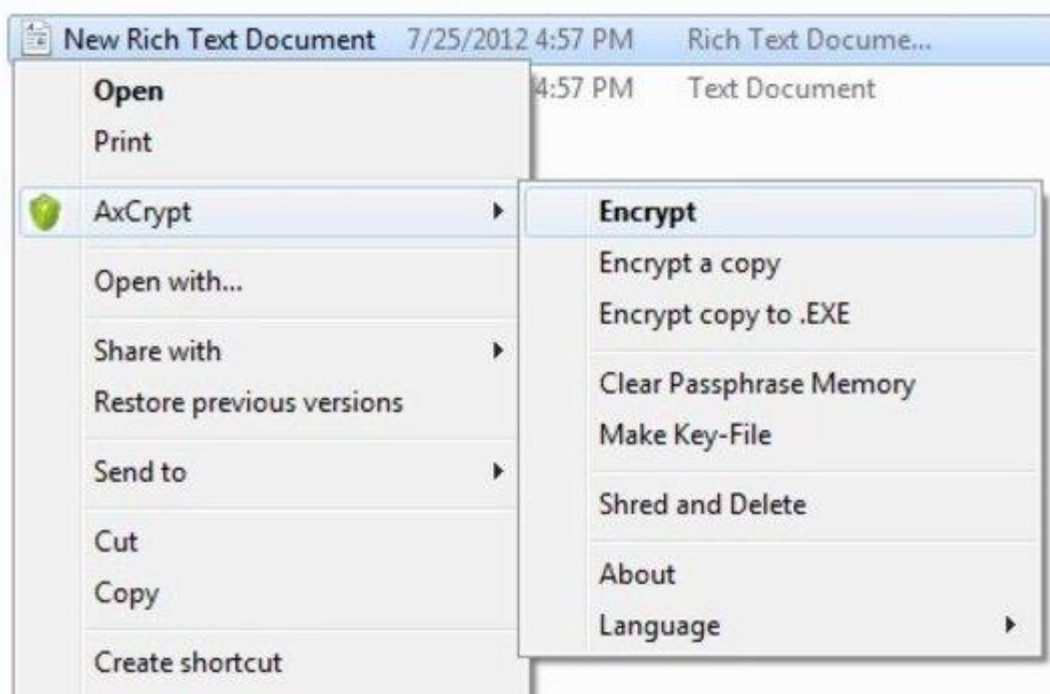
New Rich Text Document 7/25/2012 4:57 PM Rich Text Docume...

4:57 PM Text Document

Open
Print

AxCrypt

Open with...

Share with
Restore previous versions

Send to

Cut
Copy

Create shortcut

Encrypt
Encrypt a copy
Encrypt copy to .EXE

Clear Passphrase Memory
Make Key-File

Shred and Delete

About
Language